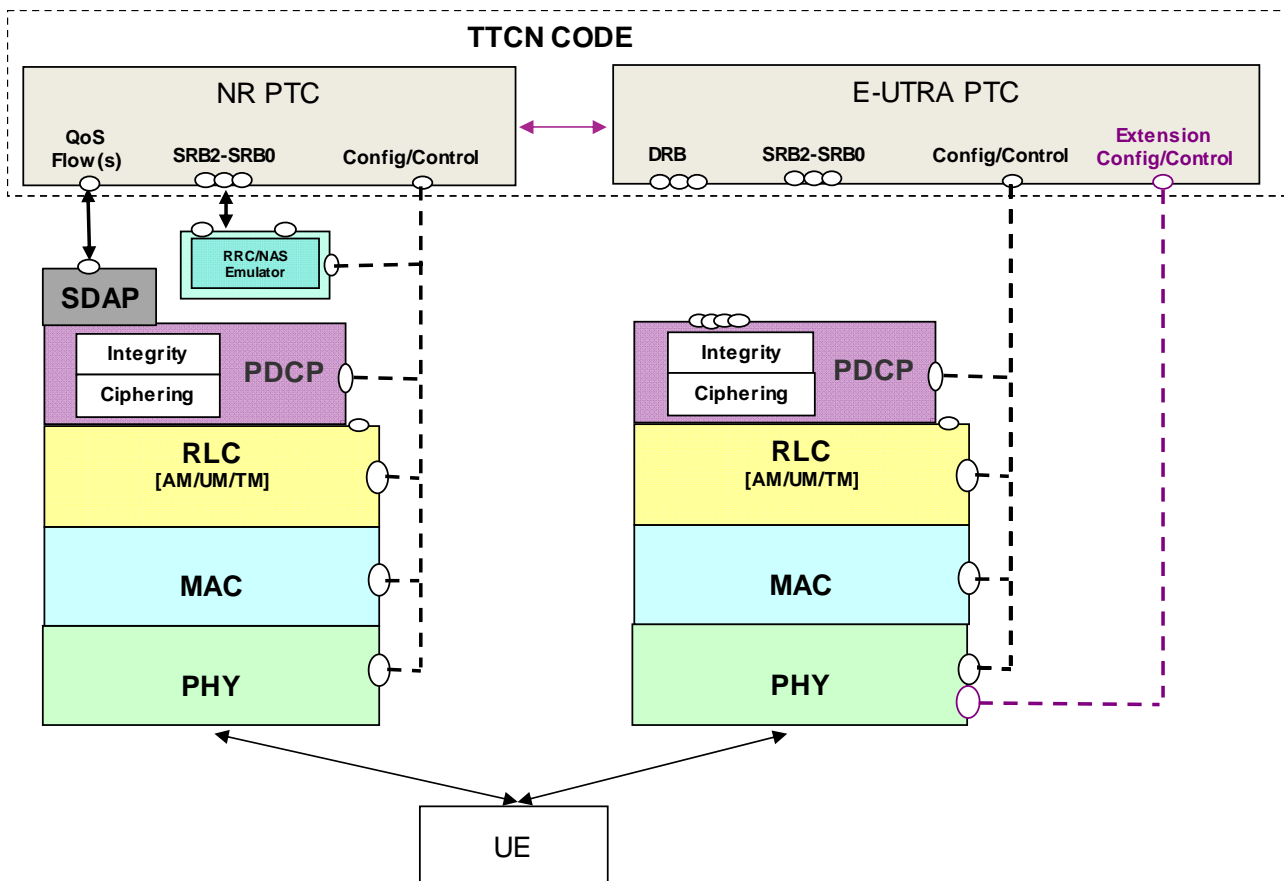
TTCN CODE

NR PTC

QoS Flow(s)

SRB2-SRB0

Config/Control

E-UTRA PTC

DRB

SRB2-SRB0

Config/Control

Extension Config/Control

RRC/NAS Emulator

SDAP

Integrity

Ciphering

PDCP

RLC
[AM/UM/TM]

MAC

PHY

Integrity

Ciphering

PDCP

RLC
[AM/UM/TM]

MAC

PHY

UE